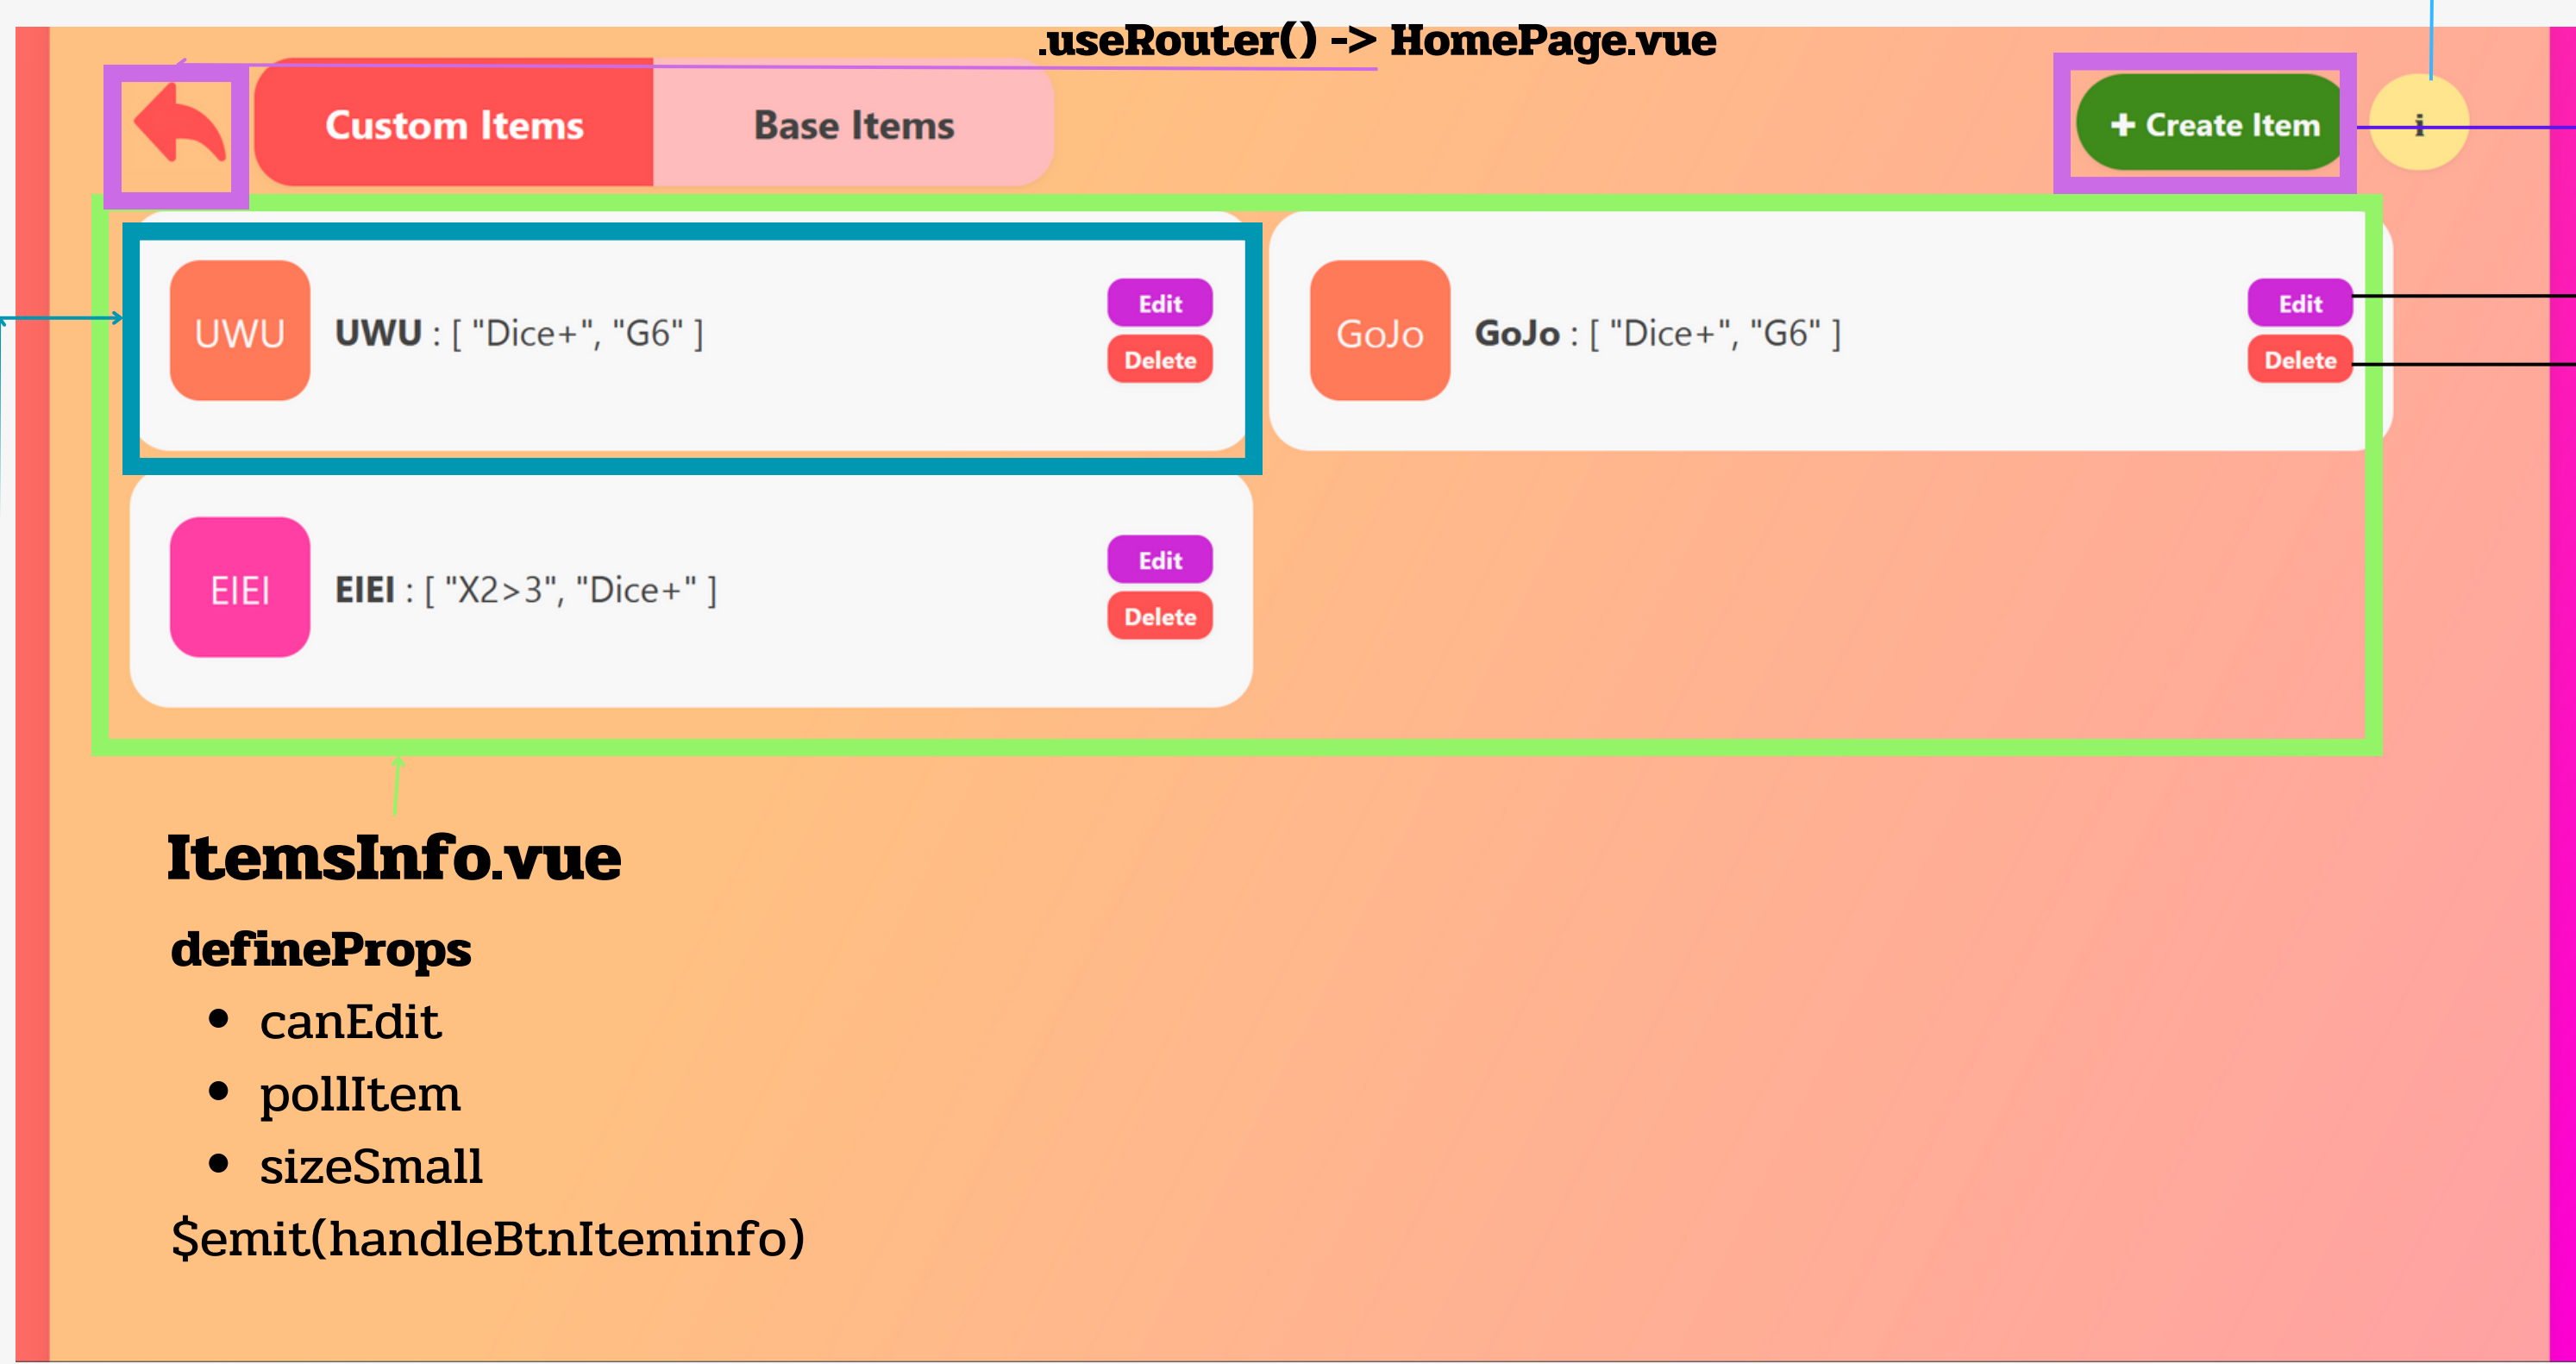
.useRouter() -> HomePage.vue

Custom Items

Base Items

+ Create Item

i

UWU

UWU : [ "Dice+", "G6" ]

Edit

Delete

GoJo

GoJo : [ "Dice+", "G6" ]

Edit

Delete

EIEI

EIEI : [ "X2>3", "Dice+" ]

Edit

Delete

ItemsInfo.vue

defineProps

- canEdit
- pollItem
- sizeSmall

$emit(handleBtnIteminfo)